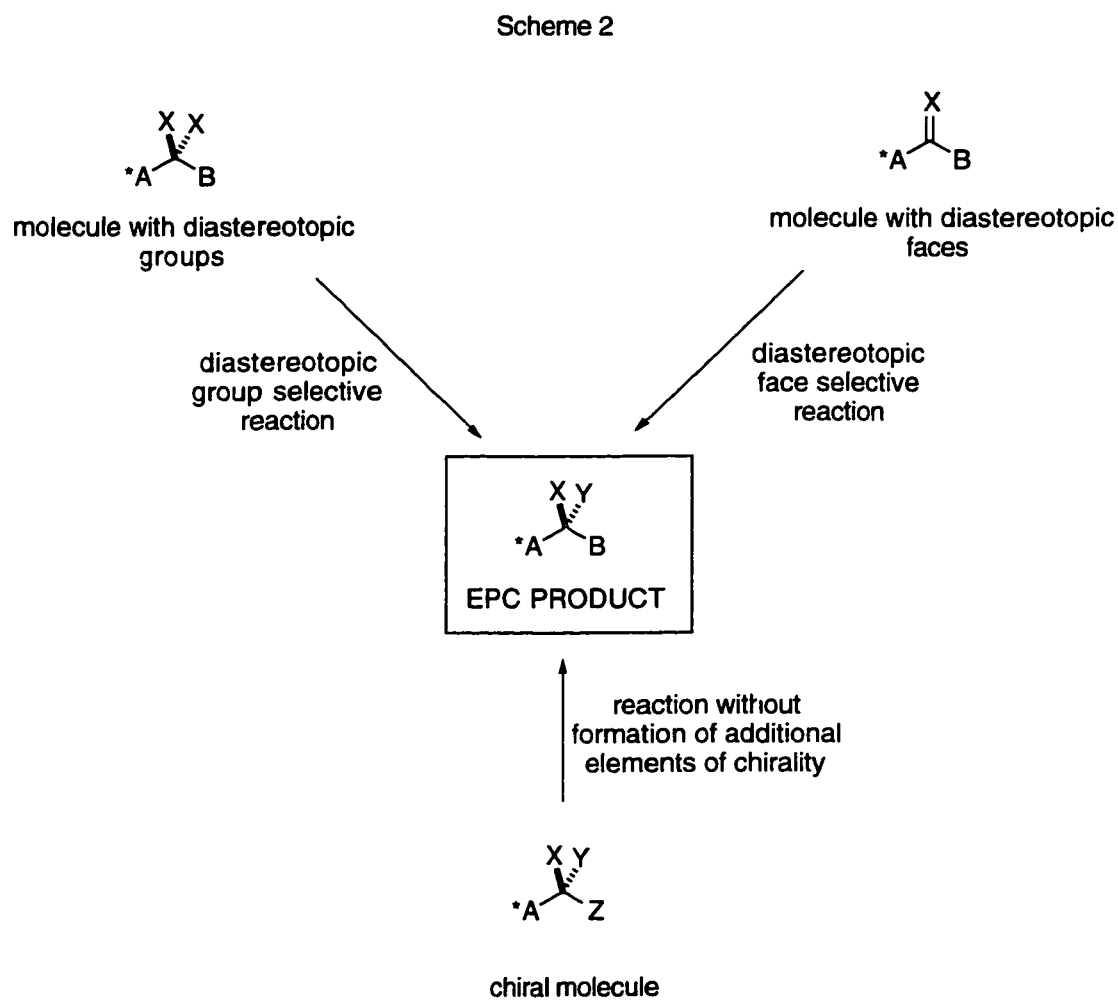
Scheme 2

X X
*A B

molecule with diastereotopic groups

X
*A B

molecule with diastereotopic faces

diastereotopic group selective reaction

diastereotopic face selective reaction

X Y
*A B

EPC PRODUCT

reaction without formation of additional elements of chirality

X Y
*A Z

chiral molecule